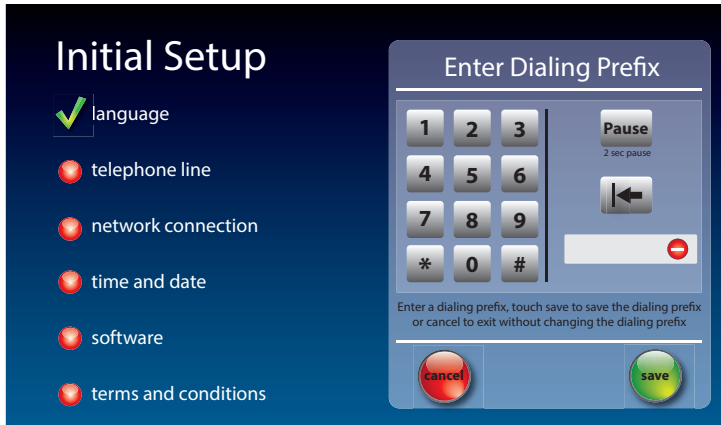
Initial Setup

language

telephone line

network connection

time and date

software

terms and conditions

Enter Dialing Prefix

| 1 | 2 | 3 |
|---|---|---|
| 4 | 5 | 6 |
| 7 | 8 | 9 |
| * | 0 | # |

Pause
2 sec pause

Enter a dialing prefix, touch save to save the dialing prefix or cancel to exit without changing the dialing prefix

cancel

save